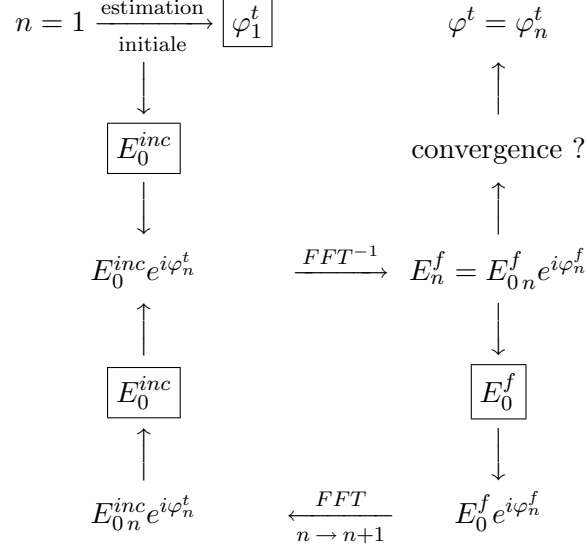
$n = 1 \xrightarrow[\text{initiale}]{\text{estimation}} \boxed{\varphi_1^t}$

$\varphi^t = \varphi_n^t$

$\boxed{E_0^{inc}}$

convergence ?

$E_0^{inc} e^{i\varphi_n^t}$ $\xrightarrow{FFT^{-1}}$ $E_n^f = E_{0\,n}^f e^{i\varphi_n^f}$

$\boxed{E_0^{inc}}$

$\boxed{E_0^f}$

$E_{0\,n}^{inc} e^{i\varphi_n^t}$ $\xleftarrow[n \rightarrow n+1]{FFT}$ $E_0^f e^{i\varphi_n^f}$